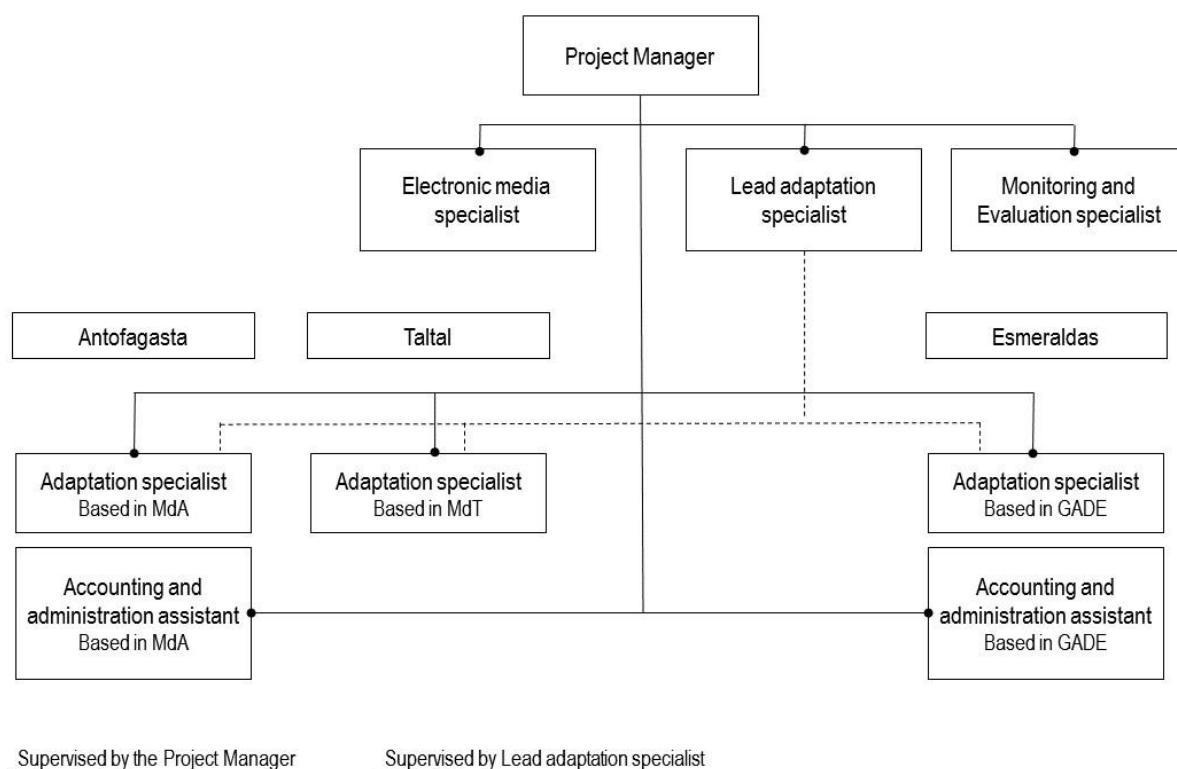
Project Manager

Electronic media specialist

Lead adaptation specialist

Monitoring and Evaluation specialist

Antofagasta

Taltal

Esmeraldas

Adaptation specialist
Based in MdA

Adaptation specialist
Based in MdT

Adaptation specialist
Based in GADE

Accounting and administration assistant
Based in MdA

Accounting and administration assistant
Based in GADE

Supervised by the Project Manager

Supervised by Lead adaptation specialist